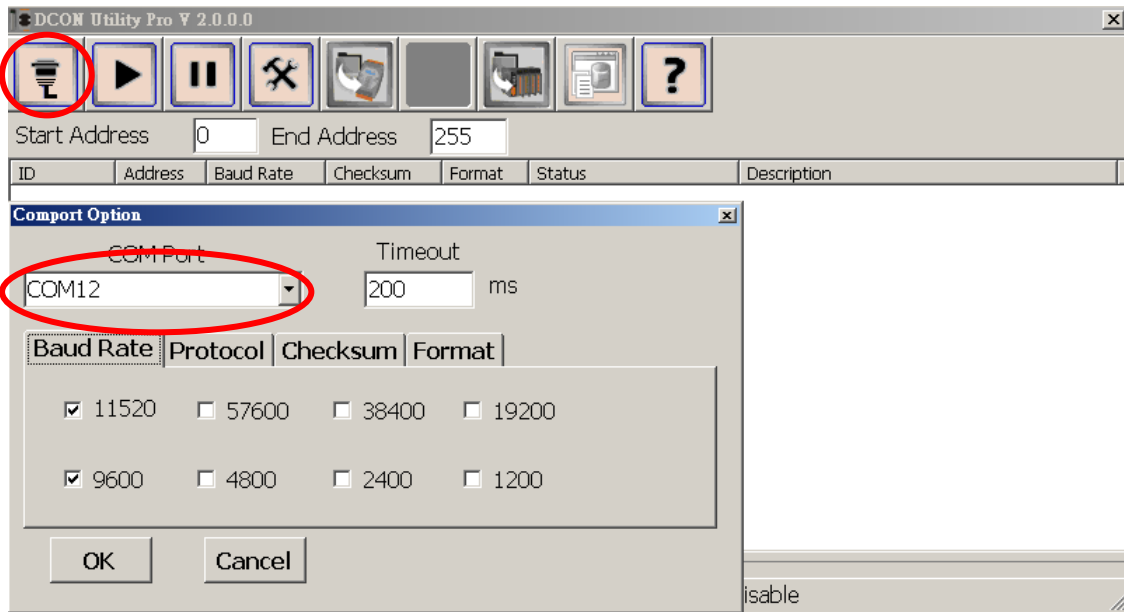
DCON Utility Pro V 2.0.0.0

Start Address 0 End Address 255

| ID | Address | Baud Rate | Checksum | Format | Status | Description |
|---|---|---|---|---|---|---|

Comport Option

COM Port
COM12

Timeout
200 ms

Baud Rate | Protocol | Checksum | Format

☑ 11520 ☐ 57600 ☐ 38400 ☐ 19200

☑ 9600 ☐ 4800 ☐ 2400 ☐ 1200

OK Cancel

isable